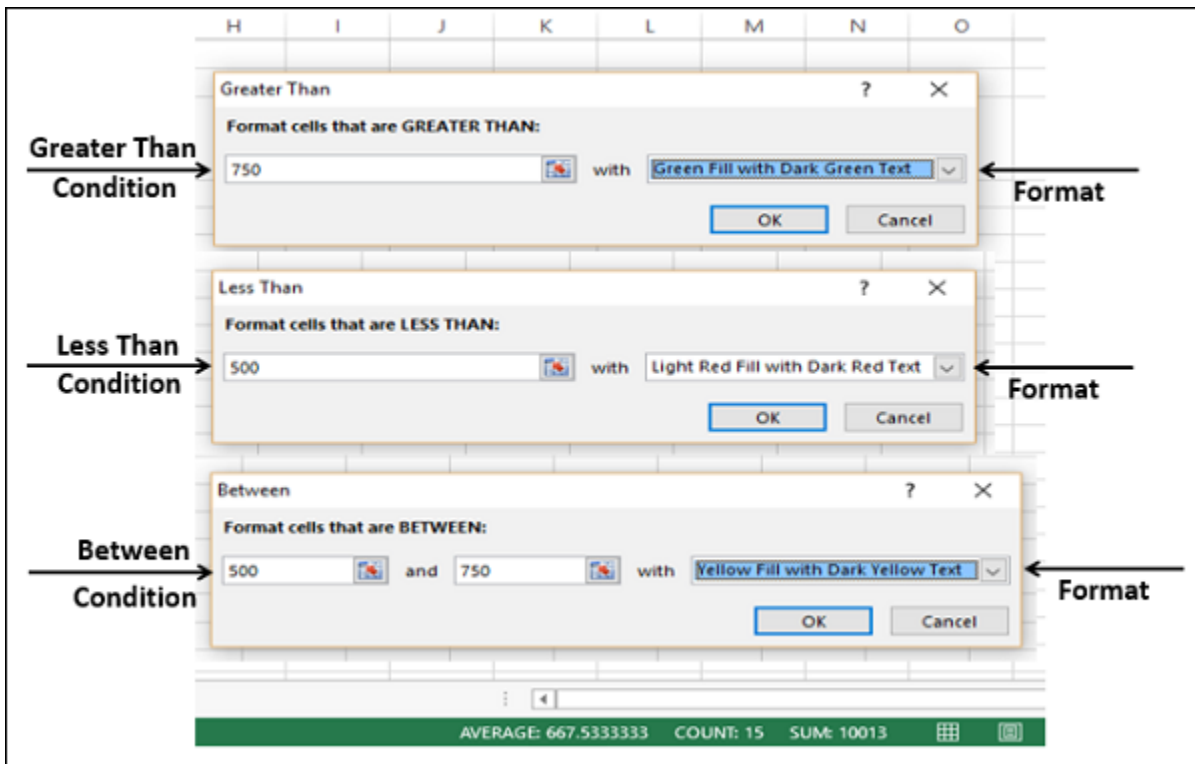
H I J K L M N O

Greater Than ? ✕

Format cells that are GREATER THAN:

Greater Than Condition

750 with Green Fill with Dark Green Text

Format

OK Cancel

Less Than ? ✕

Format cells that are LESS THAN:

Less Than Condition

500 with Light Red Fill with Dark Red Text

Format

OK Cancel

Between ? ✕

Format cells that are BETWEEN:

Between Condition

500 and 750 with Yellow Fill with Dark Yellow Text

Format

OK Cancel

AVERAGE: 667.5333333 COUNT: 15 SUM: 10013